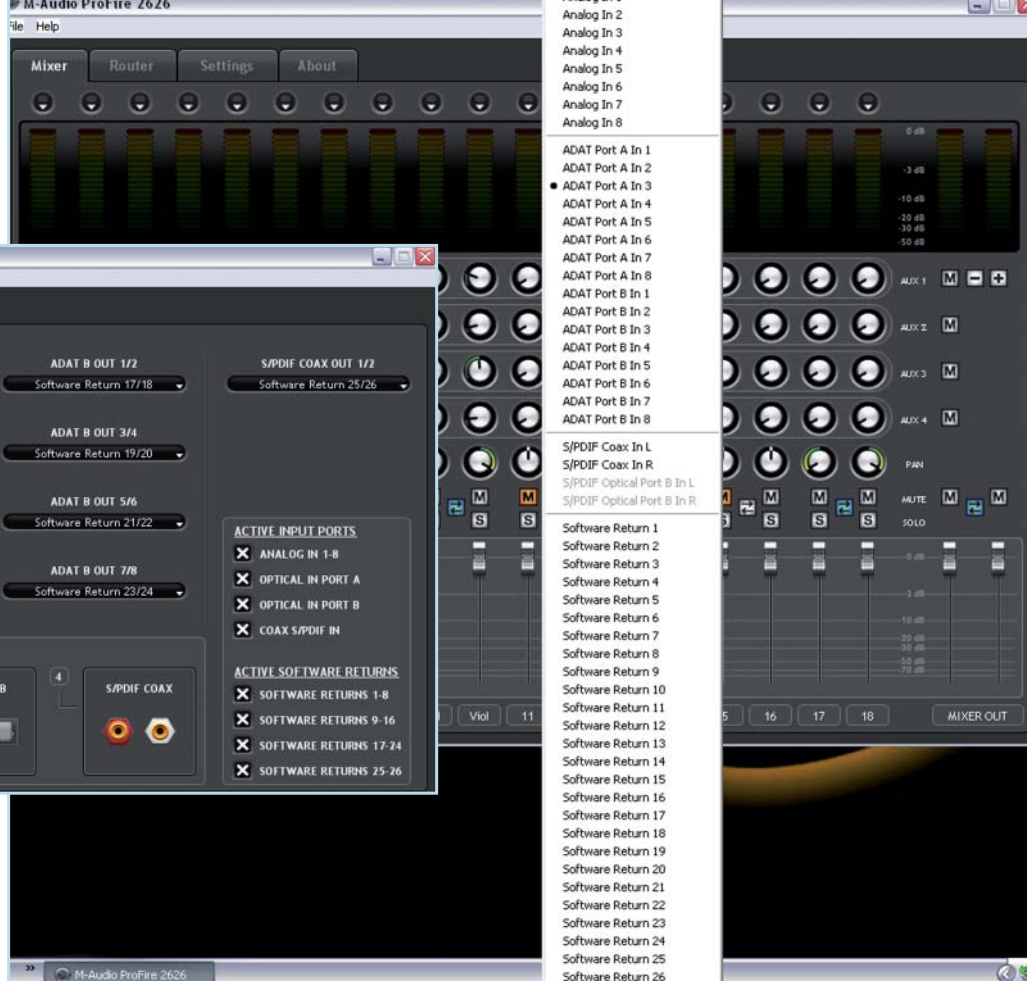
M-Audio ProFire 2626
File Help
Mixer Router Settings About

0 dB
-3 dB
-10 dB
-20 dB
-30 dB
-50 dB

ADAT B OUT 1/2
Software Return 17/18
ADAT B OUT 3/4
Software Return 19/20
ADAT B OUT 5/6
Software Return 21/22
ADAT B OUT 7/8
Software Return 23/24

S/PDIF COAX OUT 1/2
Software Return 25/26

ACTIVE INPUT PORTS
ANALOG IN 1-8
OPTICAL IN PORT A
OPTICAL IN PORT B
COAX S/PDIF IN

ACTIVE SOFTWARE RETURNS
SOFTWARE RETURNS 1-8
SOFTWARE RETURNS 9-16
SOFTWARE RETURNS 17-24
SOFTWARE RETURNS 25-26

B
4
S/PDIF COAX

Analog In 2
Analog In 3
Analog In 4
Analog In 5
Analog In 6
Analog In 7
Analog In 8
ADAT Port A In 1
ADAT Port A In 2
ADAT Port A In 3
ADAT Port A In 4
ADAT Port A In 5
ADAT Port A In 6
ADAT Port A In 7
ADAT Port A In 8
ADAT Port B In 1
ADAT Port B In 2
ADAT Port B In 3
ADAT Port B In 4
ADAT Port B In 5
ADAT Port B In 6
ADAT Port B In 7
ADAT Port B In 8
S/PDIF Coax In L
S/PDIF Coax In R
S/PDIF Optical Port B In L
S/PDIF Optical Port B In R
Software Return 1
Software Return 2
Software Return 3
Software Return 4
Software Return 5
Software Return 6
Software Return 7
Software Return 8
Software Return 9
Software Return 10
Software Return 11
Software Return 12
Software Return 13
Software Return 14
Software Return 15
Software Return 16
Software Return 17
Software Return 18
Software Return 19
Software Return 20
Software Return 21
Software Return 22
Software Return 23
Software Return 24
Software Return 25
Software Return 26

AUX 1 M
AUX 2 M
AUX 3 M
AUX 4 M
PAN
MUTE M M
SOLO
M S M S M S M S M S

Viol 11 5 16 17 18 MIXER OUT

M-Audio ProFire 2626